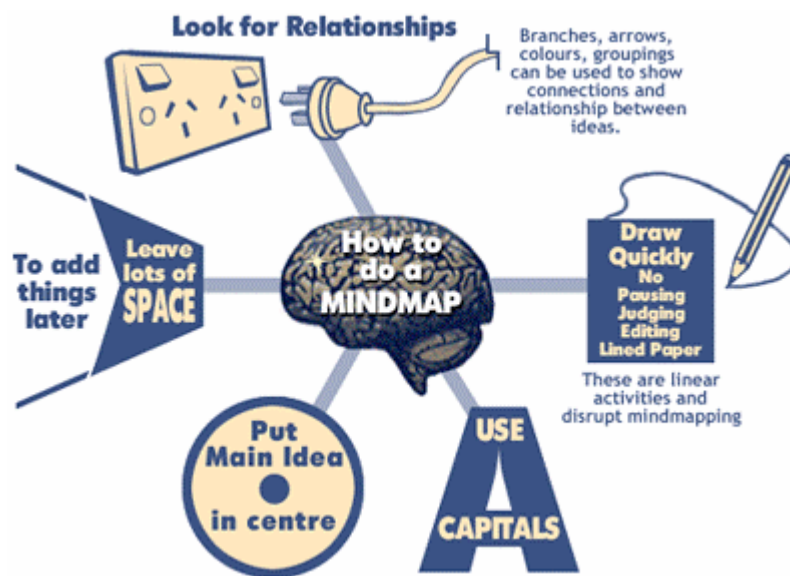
Look for Relationships

Branches, arrows, colours, groupings can be used to show connections and relationship between ideas.

To add things later

Leave lots of SPACE

How to do a MINDMAP

Draw Quickly
No
Pausing
Judging
Editing
Lined Paper

These are linear activities and disrupt mindmapping

Put Main Idea in centre

USE A CAPITALS